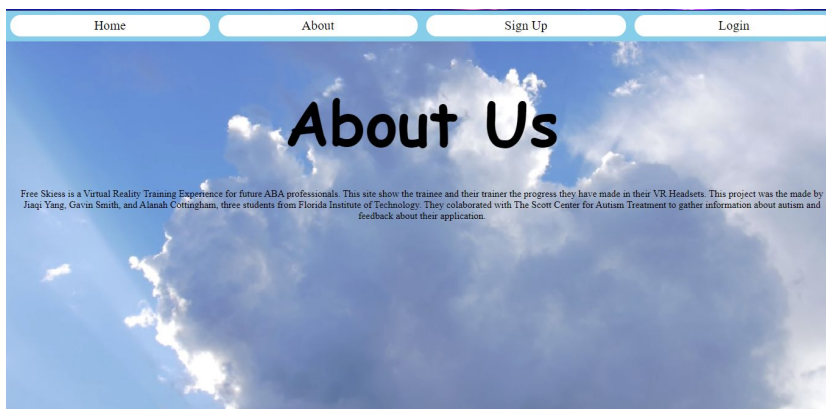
Home About Sign Up Login

About Us

Free Skiess is a Virtual Reality Training Experience for future ABA professionals. This site show the trainee and their trainer the progress they have made in their VR Headsets. This project was the made by Jiaqi Yang, Gavin Smith, and Alanah Cottingham, three students from Florida Institute of Technology. They colaborated with The Scott Center for Autism Treatment to gather information about autism and feedback about their application.